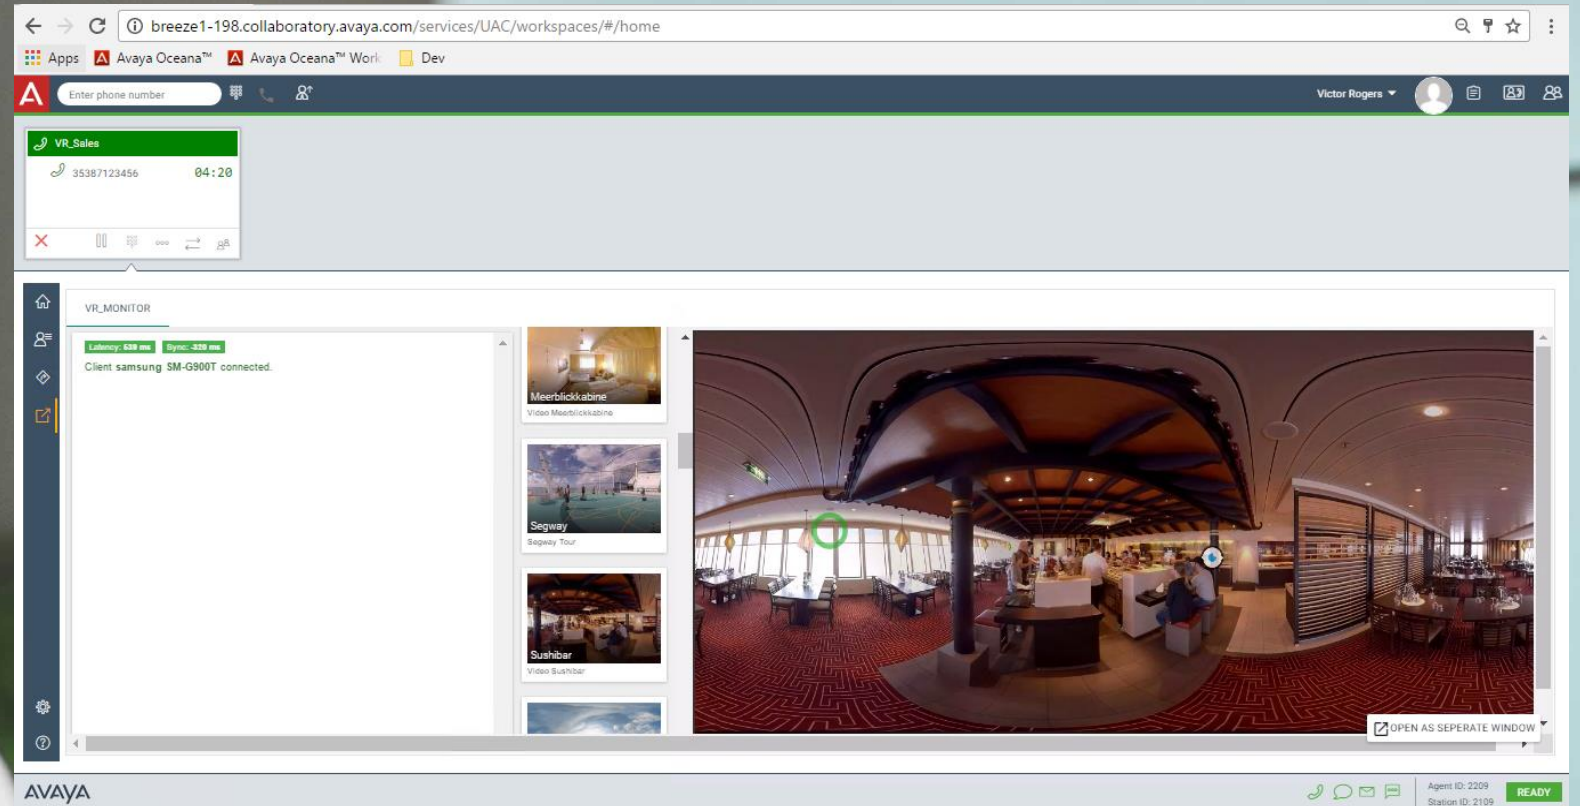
breeze1-198.collaboratory.avaya.com/services/UAC/workspaces/#/home

Apps Avaya Oceana™ Avaya Oceana™ Work Dev

Enter phone number

Victor Rogers

VR_Sales
35387123456 04:20

VR_MONITOR

Latency: 639 ms Sync: -320 ms
Client samsung SM-G900T connected.

Meerblickkabine
Video Meerblickkabine

Segway
Segway Tour

Sushibar
Video Sushibar

OPEN AS SEPERATE WINDOW

AVAYA

Agent ID: 2209
Station ID: 2109
READY